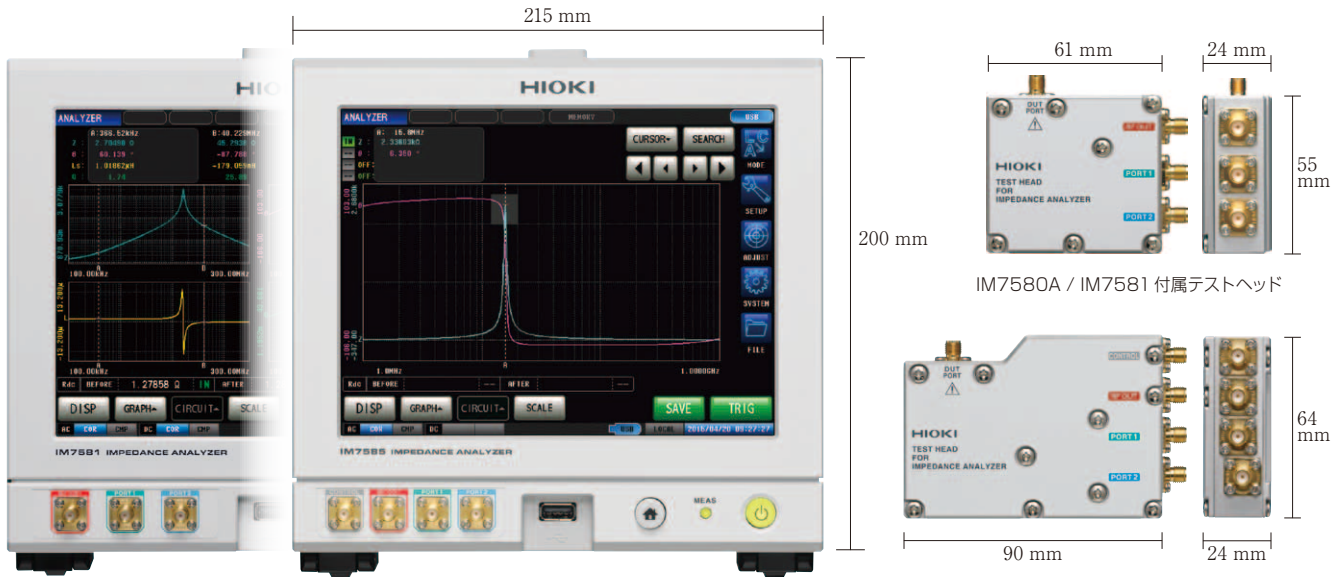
215 mm

200 mm

HIOKI

ANALYZER

A: 16.0MHz
2.33803kΩ
6.358 °
OFF
OFF

CURSOR SEARCH

MODE
SETUP
ADJUST
SYSTEM
FILE

1.0MHz
1.0000GHz

Rdc BEFORE AFTER

DISP GRAPH CIRCUIT SCALE SAVE TRIG

IM7585 IMPEDANCE ANALYZER

MEAS

HIOKI

ANALYZER

A: 266.52kHz
B: 40.229MHz

100.00kHz
300.00MHz

Rdc BEFORE 1.27858 Ω IN AFTER

DISP GRAPH CIRCUIT SCALE

IM7581 IMPEDANCE ANALYZER

61 mm
24 mm
55 mm

DUT PORT

HIOKI
TEST HEAD
FOR
IMPEDANCE ANALYZER

PORT1
PORT2

IM7580A / IM7581 付属テストヘッド

CONTROL
DUT PORT

HIOKI
TEST HEAD
FOR
IMPEDANCE ANALYZER

PORT1
PORT2

64 mm

90 mm
24 mm